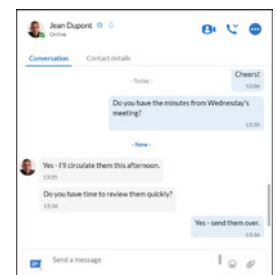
Jean Dupont
Online

Conversation
Contact details

Cheers!
12:06

- Today -

Do you have the minutes from Wednesday's meeting?
13:35

- New -

Yes - I'll circulate them this afternoon.
13:35

Do you have time to review them quickly?
13:36

Yes - send them over.
13:36

Send a message